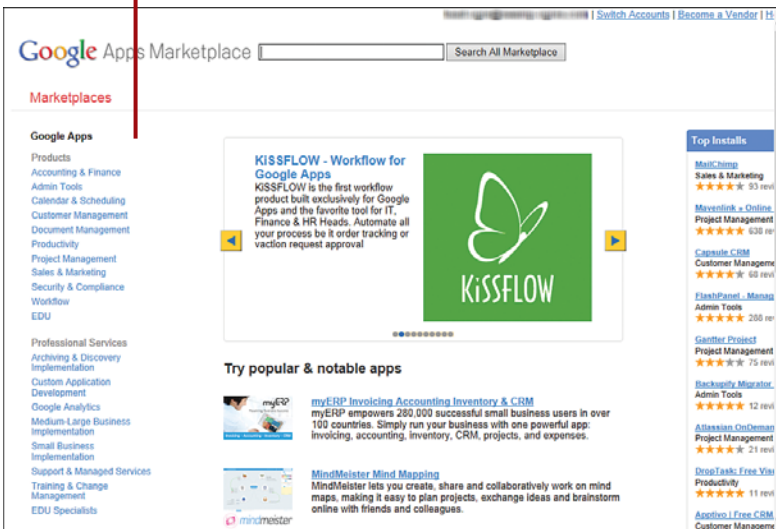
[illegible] | Switch Accounts | Become a Vendor | H

Google Apps Marketplace

Search All Marketplace

Marketplaces

Google Apps

Products
Accounting & Finance
Admin Tools
Calendar & Scheduling
Customer Management
Document Management
Productivity
Project Management
Sales & Marketing
Security & Compliance
Workflow
EDU

Professional Services
Archiving & Discovery Implementation
Custom Application Development
Google Analytics
Medium-Large Business Implementation
Small Business Implementation
Support & Managed Services
Training & Change Management
EDU Specialists

KiSSFLOW - Workflow for Google Apps
KiSSFLOW is the first workflow product built exclusively for Google Apps and the favorite tool for IT, Finance & HR Heads. Automate all your process be it order tracking or vaction request approval

KiSSFLOW

Try popular & notable apps

myERP Invoicing Accounting Inventory & CRM
myERP empowers 280,000 successful small business users in over 100 countries. Simply run your business with one powerful app: invoicing, accounting, inventory, CRM, projects, and expenses.

MindMeister Mind Mapping
MindMeister lets you create, share and collaboratively work on mind maps, making it easy to plan projects, exchange ideas and brainstorm online with friends and colleagues.

mindmeister

Top Installs
MailChimp
Sales & Marketing
93 revi
Mavenlink » Online
Project Management
638 re
Capsule CRM
Customer Manageme
68 revi
FlashPanel - Manag
Admin Tools
288 re
Gantter Project
Project Management
75 revi
Backupify Migrator
Admin Tools
12 revi
Atlassian OnDeman
Project Management
21 revi
DropTask: Free Vis
Productivity
11 revi
Apptivo | Free CRM
Customer Manageme